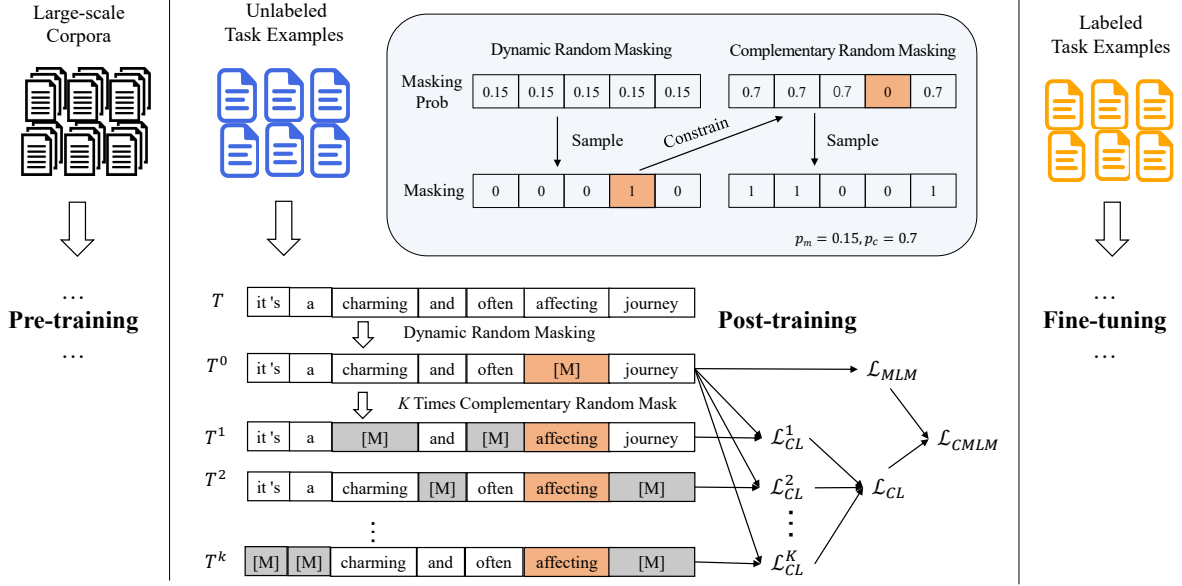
Large-scale Corpora

…
Pre-training
…

Unlabeled Task Examples

Dynamic Random Masking

Complementary Random Masking

| Masking Prob | 0.15 | 0.15 | 0.15 | 0.15 | 0.15 |
|---|---|---|---|---|---|

| 0.7 | 0.7 | 0.7 | 0 | 0.7 |
|---|---|---|---|---|

Sample

Constrain

Sample

| Masking | 0 | 0 | 0 | 1 | 0 |
|---|---|---|---|---|---|

| 1 | 1 | 0 | 0 | 1 |
|---|---|---|---|---|

$p_m = 0.15, p_c = 0.7$

$T$ | it 's | a | charming | and | often | affecting | journey |

Dynamic Random Masking

Post-training

$T^0$ | it 's | a | charming | and | often | [M] | journey |

$K$ Times Complementary Random Mask

$T^1$ | it 's | a | [M] | and | [M] | affecting | journey |

$T^2$ | it 's | a | charming | [M] | often | affecting | [M] |

⋮

$T^k$ | [M] | [M] | charming | and | often | affecting | [M] |

$\mathcal{L}_{MLM}$

$\mathcal{L}_{CL}^1$

$\mathcal{L}_{CL}^2$

⋮

$\mathcal{L}_{CL}^K$

$\mathcal{L}_{CL}$

$\mathcal{L}_{CMLM}$

Labeled Task Examples

…
Fine-tuning
…